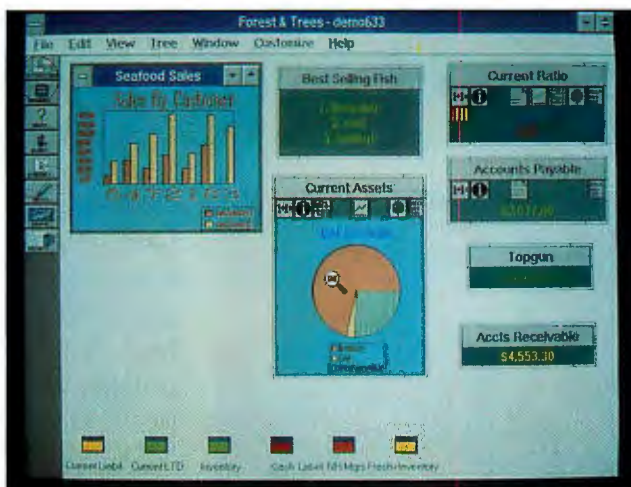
Forest & Trees - demo633

File Edit View Tree Window Customize Help

Seafood Sales

Sales By Customer

Best Selling Fish

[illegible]

Current Ratio

Accounts Payable

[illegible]

Current Assets

Topgun

Accts Receivable

$4,553.30

Current Liab Current LTD Inventory Cash Label Fish Mgrs Fresh Inventory